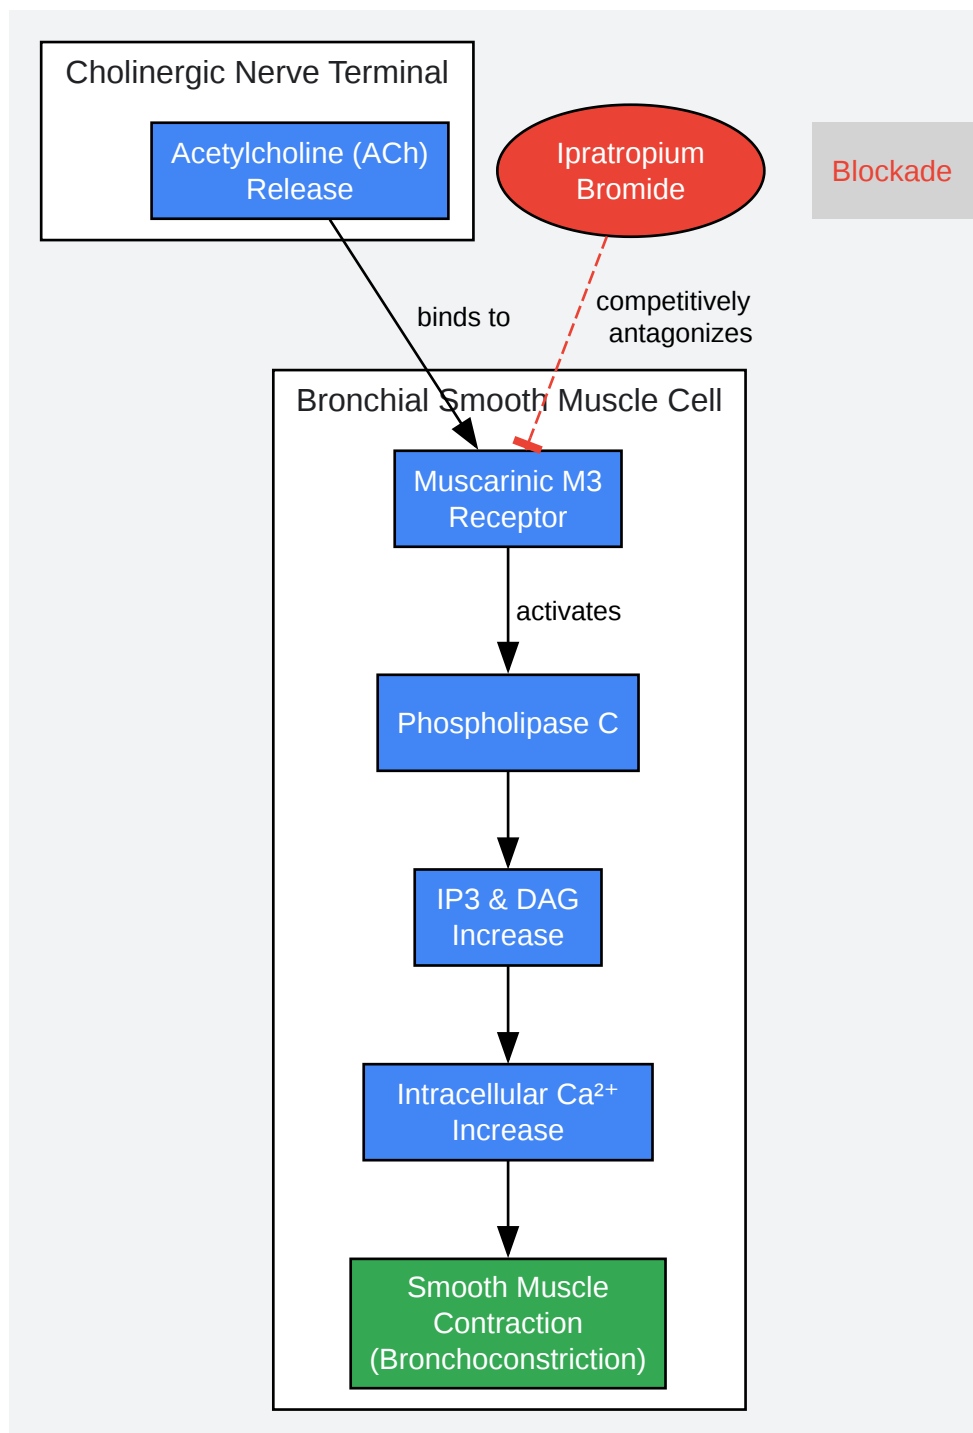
Cholinergic Nerve Terminal

Acetylcholine (ACh) Release

Ipratropium Bromide

Blockade

binds to

competitively antagonizes

Bronchial Smooth Muscle Cell

Muscarinic M3 Receptor

activates

Phospholipase C

IP3 & DAG Increase

Intracellular $Ca^{2+}$ Increase

Smooth Muscle Contraction (Bronchoconstriction)